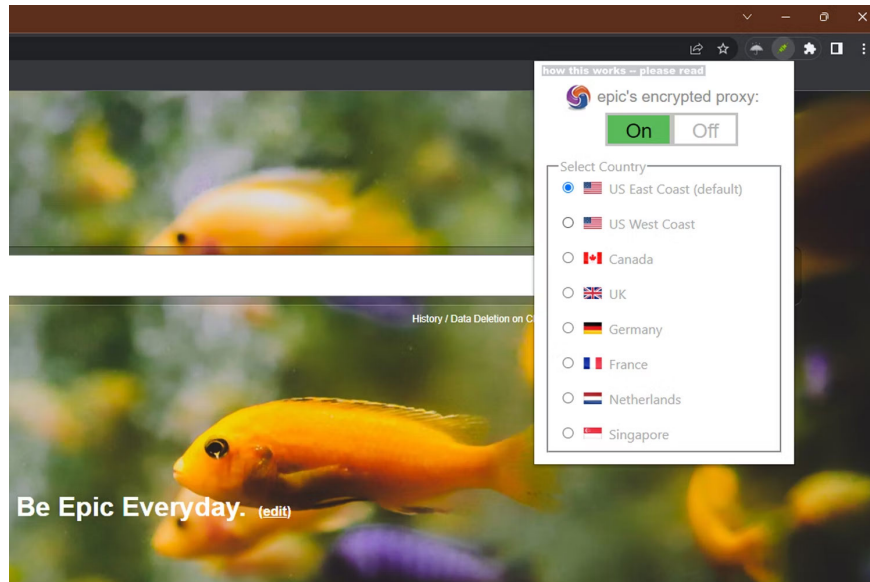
how this works -- please read

epic's encrypted proxy:

On Off

Select Country

US East Coast (default)

US West Coast

Canada

UK

Germany

France

Netherlands

Singapore

History / Data Deletion on C

Be Epic Everyday. (edit)